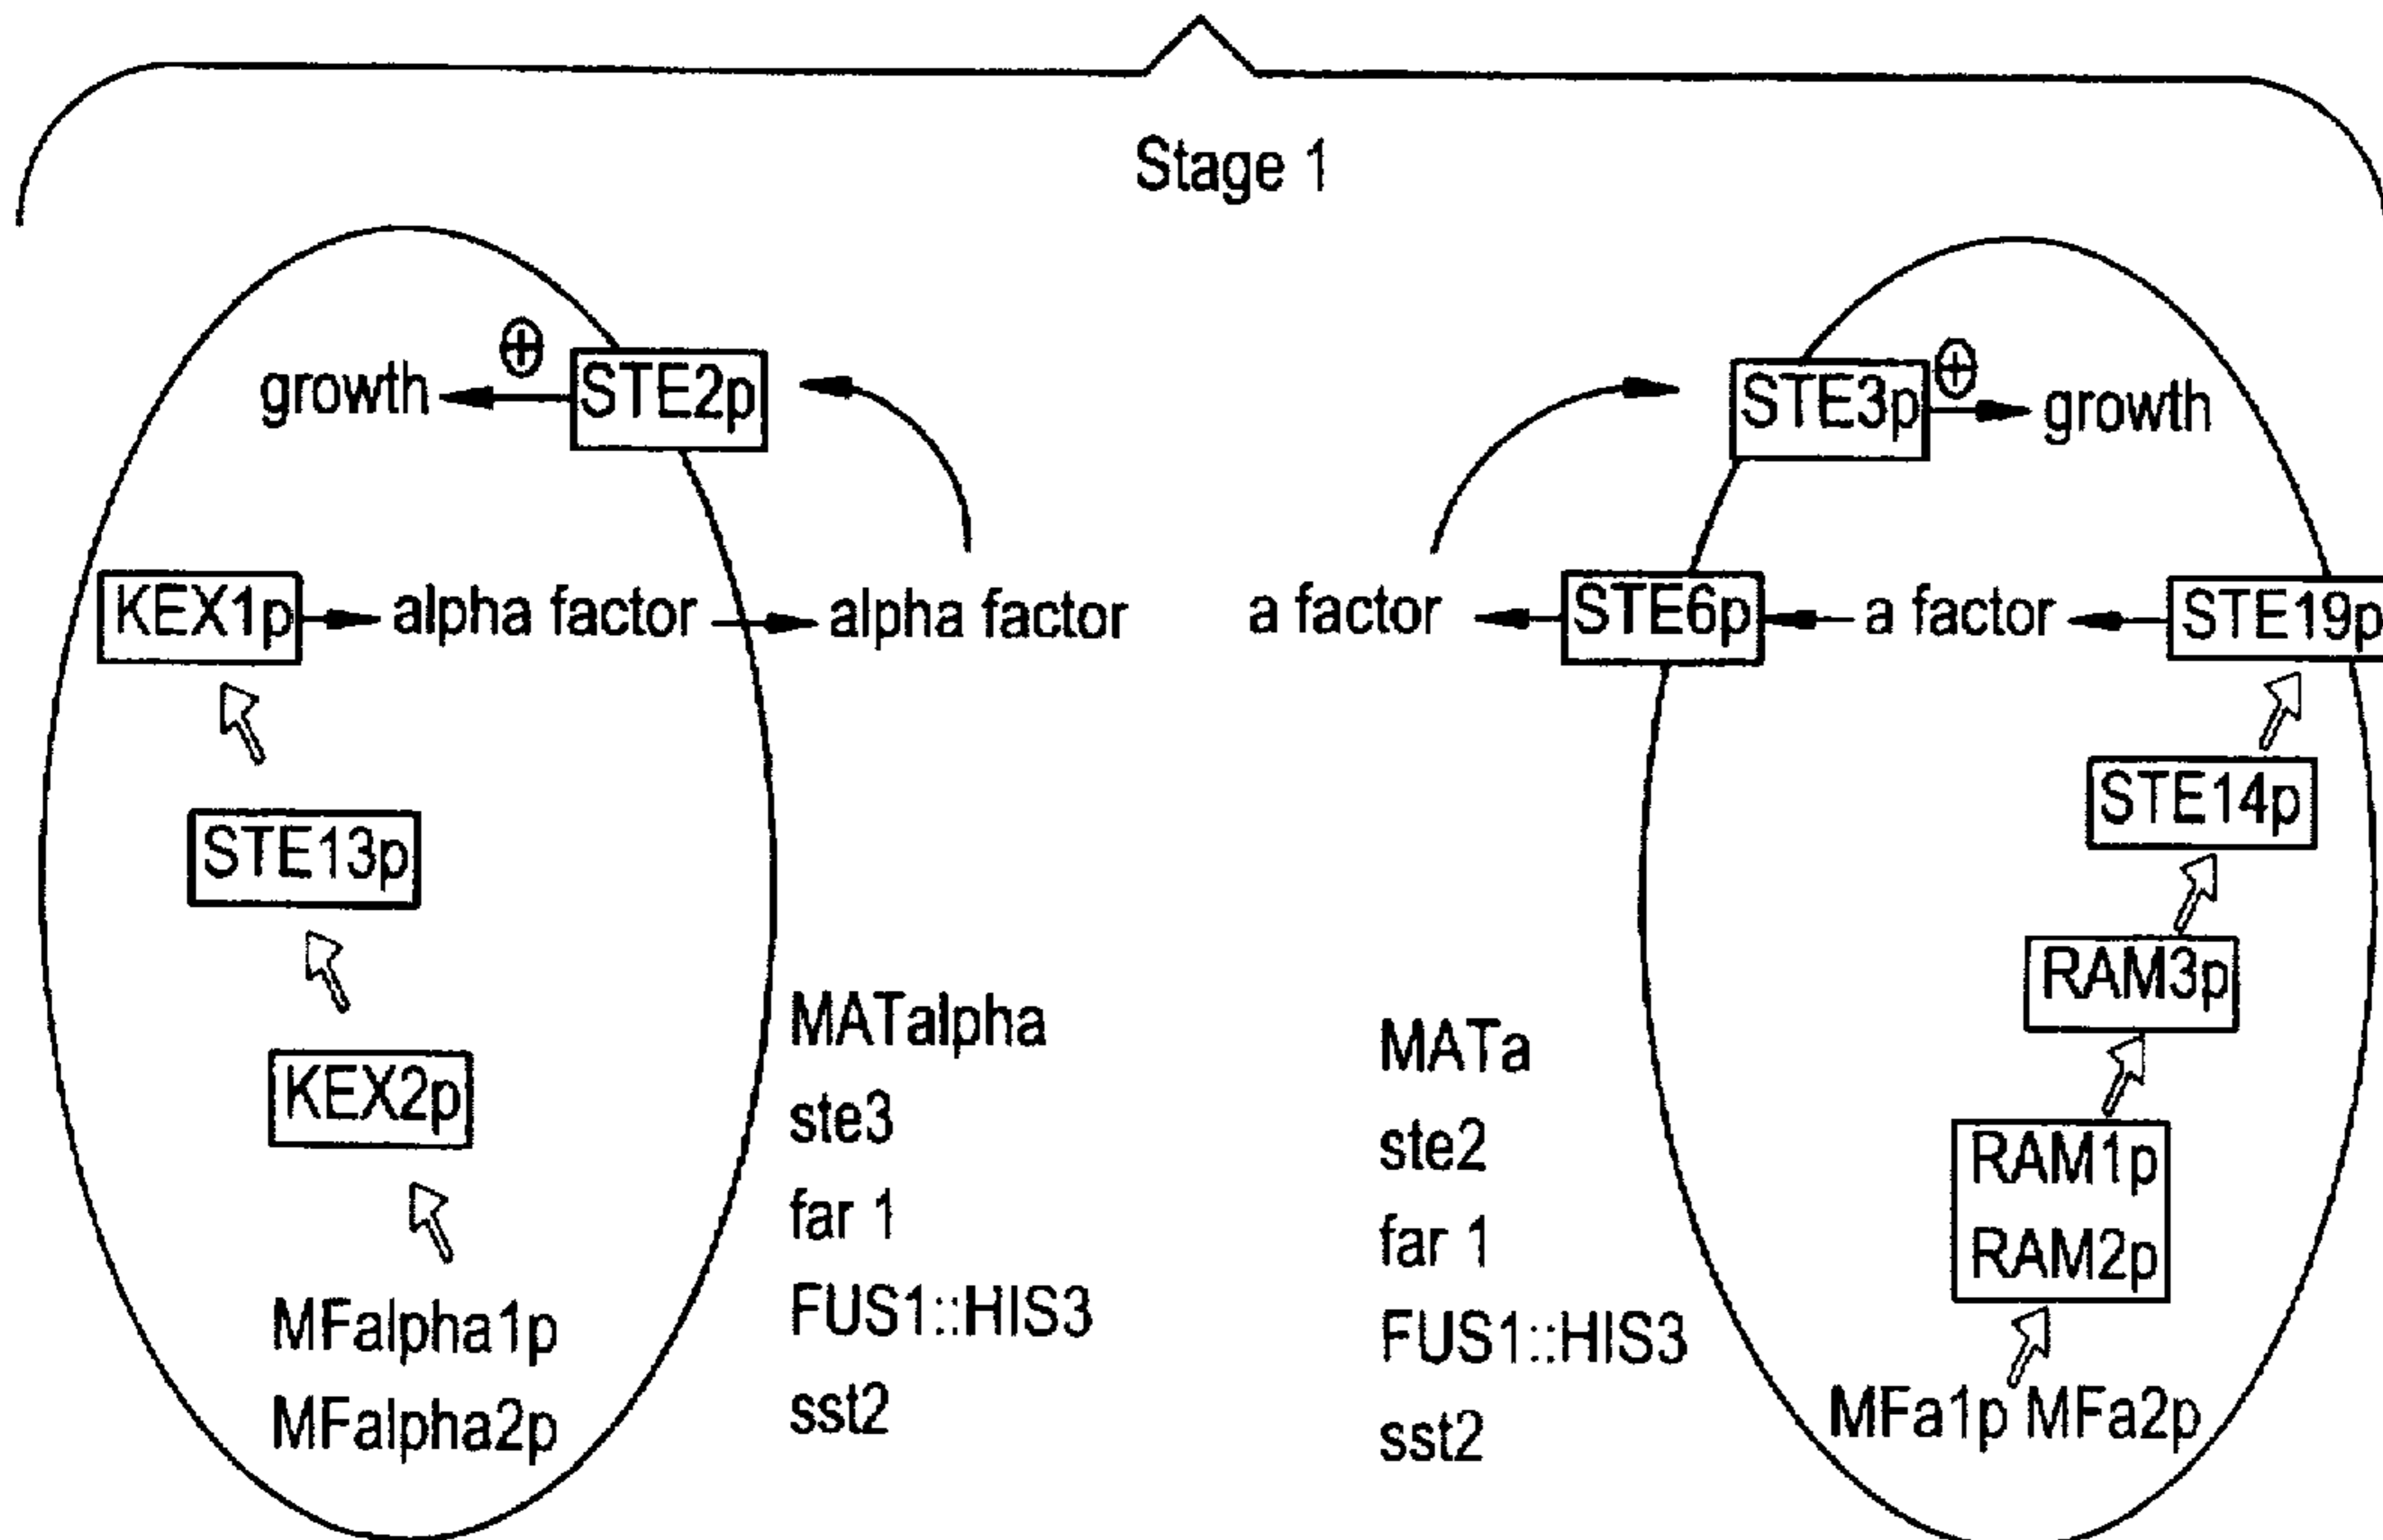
Stage 1

growth $\oplus$ STE2p

KEX1p alpha factor alpha factor

STE13p

KEX2p

MFalpha1p
MFalpha2p

MATalpha
ste3
far 1
FUS1::HIS3
sst2

STE3p $\oplus$ growth

a factor STE6p a factor STE19p

STE14p

RAM3p

RAM1p
RAM2p

MFa1p MFa2p

MATa
ste2
far 1
FUS1::HIS3
sst2